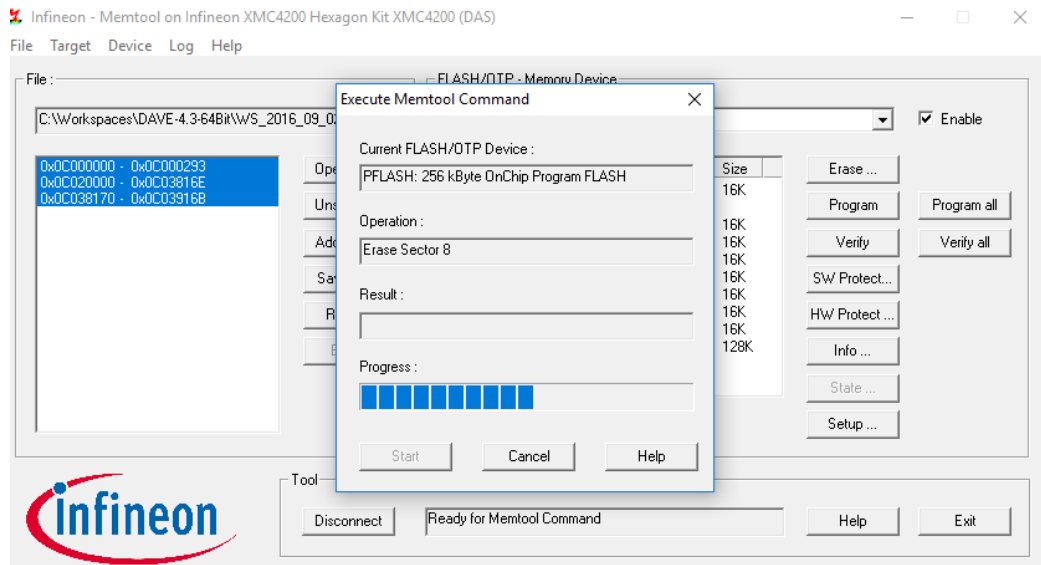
Infineon - Memtool on Infineon XMC4200 Hexagon Kit XMC4200 (DAS)

File Target Device Log Help

File :

FLASH/OTP - Memory Device

C:\Workspaces\DAVE-4.3-64Bit\WS_2016_09_0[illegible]

Enable

0x0C000000 - 0x0C000293
0x0C020000 - 0x0C03816E
0x0C038170 - 0x0C03916B

Ope
Uns
Add
Sa
R
E

Size
16K
16K
16K
16K
16K
16K
16K
16K
128K

Erase ...
Program
Verify
SW Protect...
HW Protect ...
Info ...
State ...
Setup ...

Program all
Verify all

Execute Memtool Command

Current FLASH/OTP Device :
PFLASH: 256 kByte OnChip Program FLASH

Operation :
Erase Sector 8

Result :

Progress :

Start
Cancel
Help

infineon

Tool

Disconnect
Ready for Memtool Command
Help
Exit